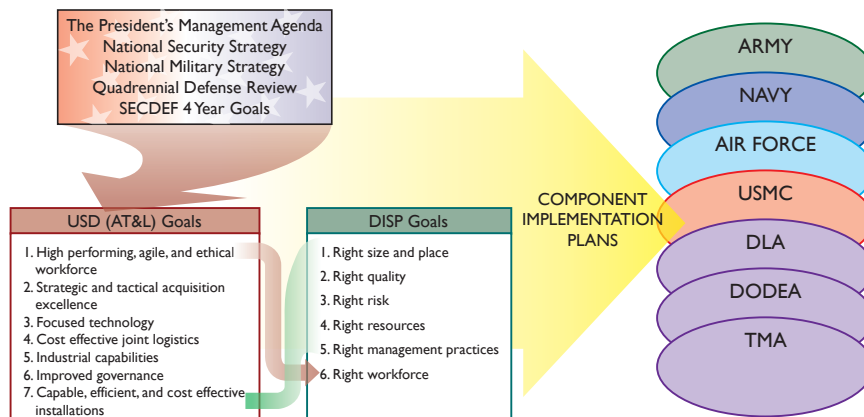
The President's Management Agenda
National Security Strategy
National Military Strategy
Quadrennial Defense Review
SECDEF 4 Year Goals

USD (AT&L) Goals

1. High performing, agile, and ethical workforce
2. Strategic and tactical acquisition excellence
3. Focused technology
4. Cost effective joint logistics
5. Industrial capabilities
6. Improved governance
7. Capable, efficient, and cost effective installations

DISP Goals

1. Right size and place
2. Right quality
3. Right risk
4. Right resources
5. Right management practices
6. Right workforce

COMPONENT IMPLEMENTATION PLANS

ARMY
NAVY
AIR FORCE
USMC
DLA
DODEA
TMA